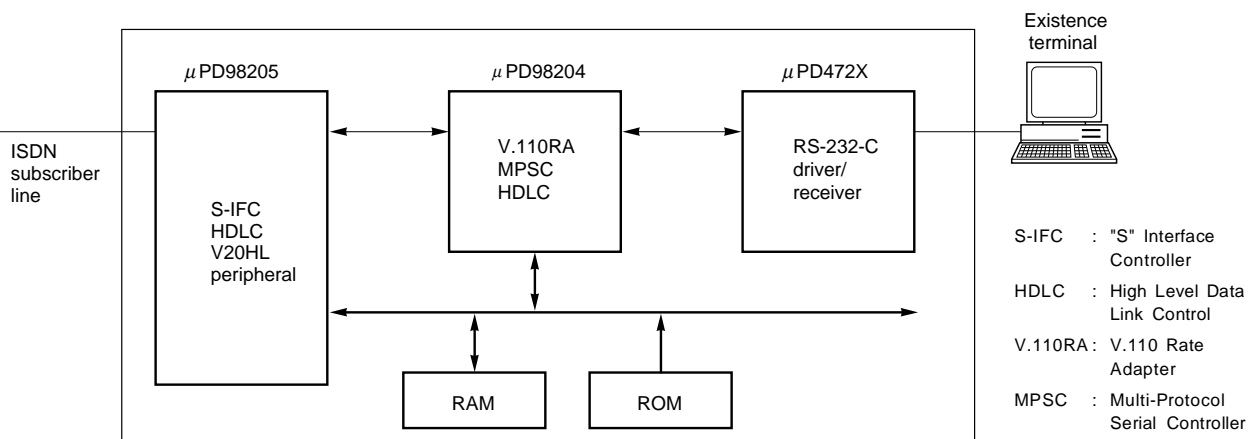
Existence terminal

$\mu$PD98205

$\mu$PD98204

$\mu$PD472X

ISDN subscriber line

V.110RA
MPSC
HDLC

RS-232-C driver/ receiver

S-IFC
HDLC
V20HL
peripheral

RAM

ROM

S-IFC : "S" Interface Controller

HDLC : High Level Data Link Control

V.110RA : V.110 Rate Adapter

MPSC : Multi-Protocol Serial Controller